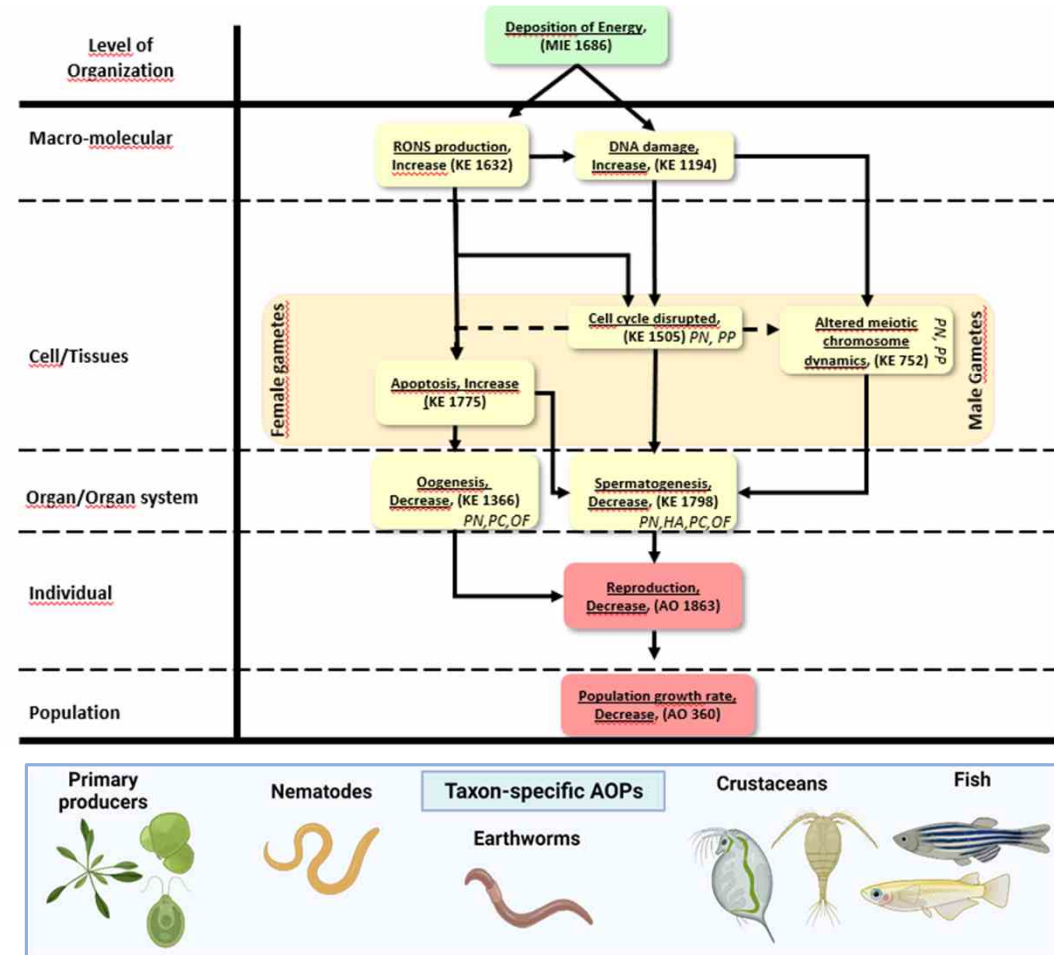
Level of Organization

Deposition of Energy, (MIE 1686)

Macro-molecular

RONS production, Increase (KE 1632)

DNA damage, Increase, (KE 1194)

Cell/Tissues

Female gametes

Cell cycle disrupted, (KE 1505) PN, PP

Altered meiotic chromosome dynamics, (KE 752)

PN, PP

Male Gametes

Apoptosis, Increase (KE 1775)

Organ/Organ system

Oogenesis, Decrease, (KE 1366) PN,PC,OF

Spermatogenesis, Decrease, (KE 1798) PN,HA,PC,OF

Individual

Reproduction, Decrease, (AO 1863)

Population

Population growth rate, Decrease, (AO 360)

Primary producers

Nematodes

Taxon-specific AOPs

Earthworms

Crustaceans

Fish